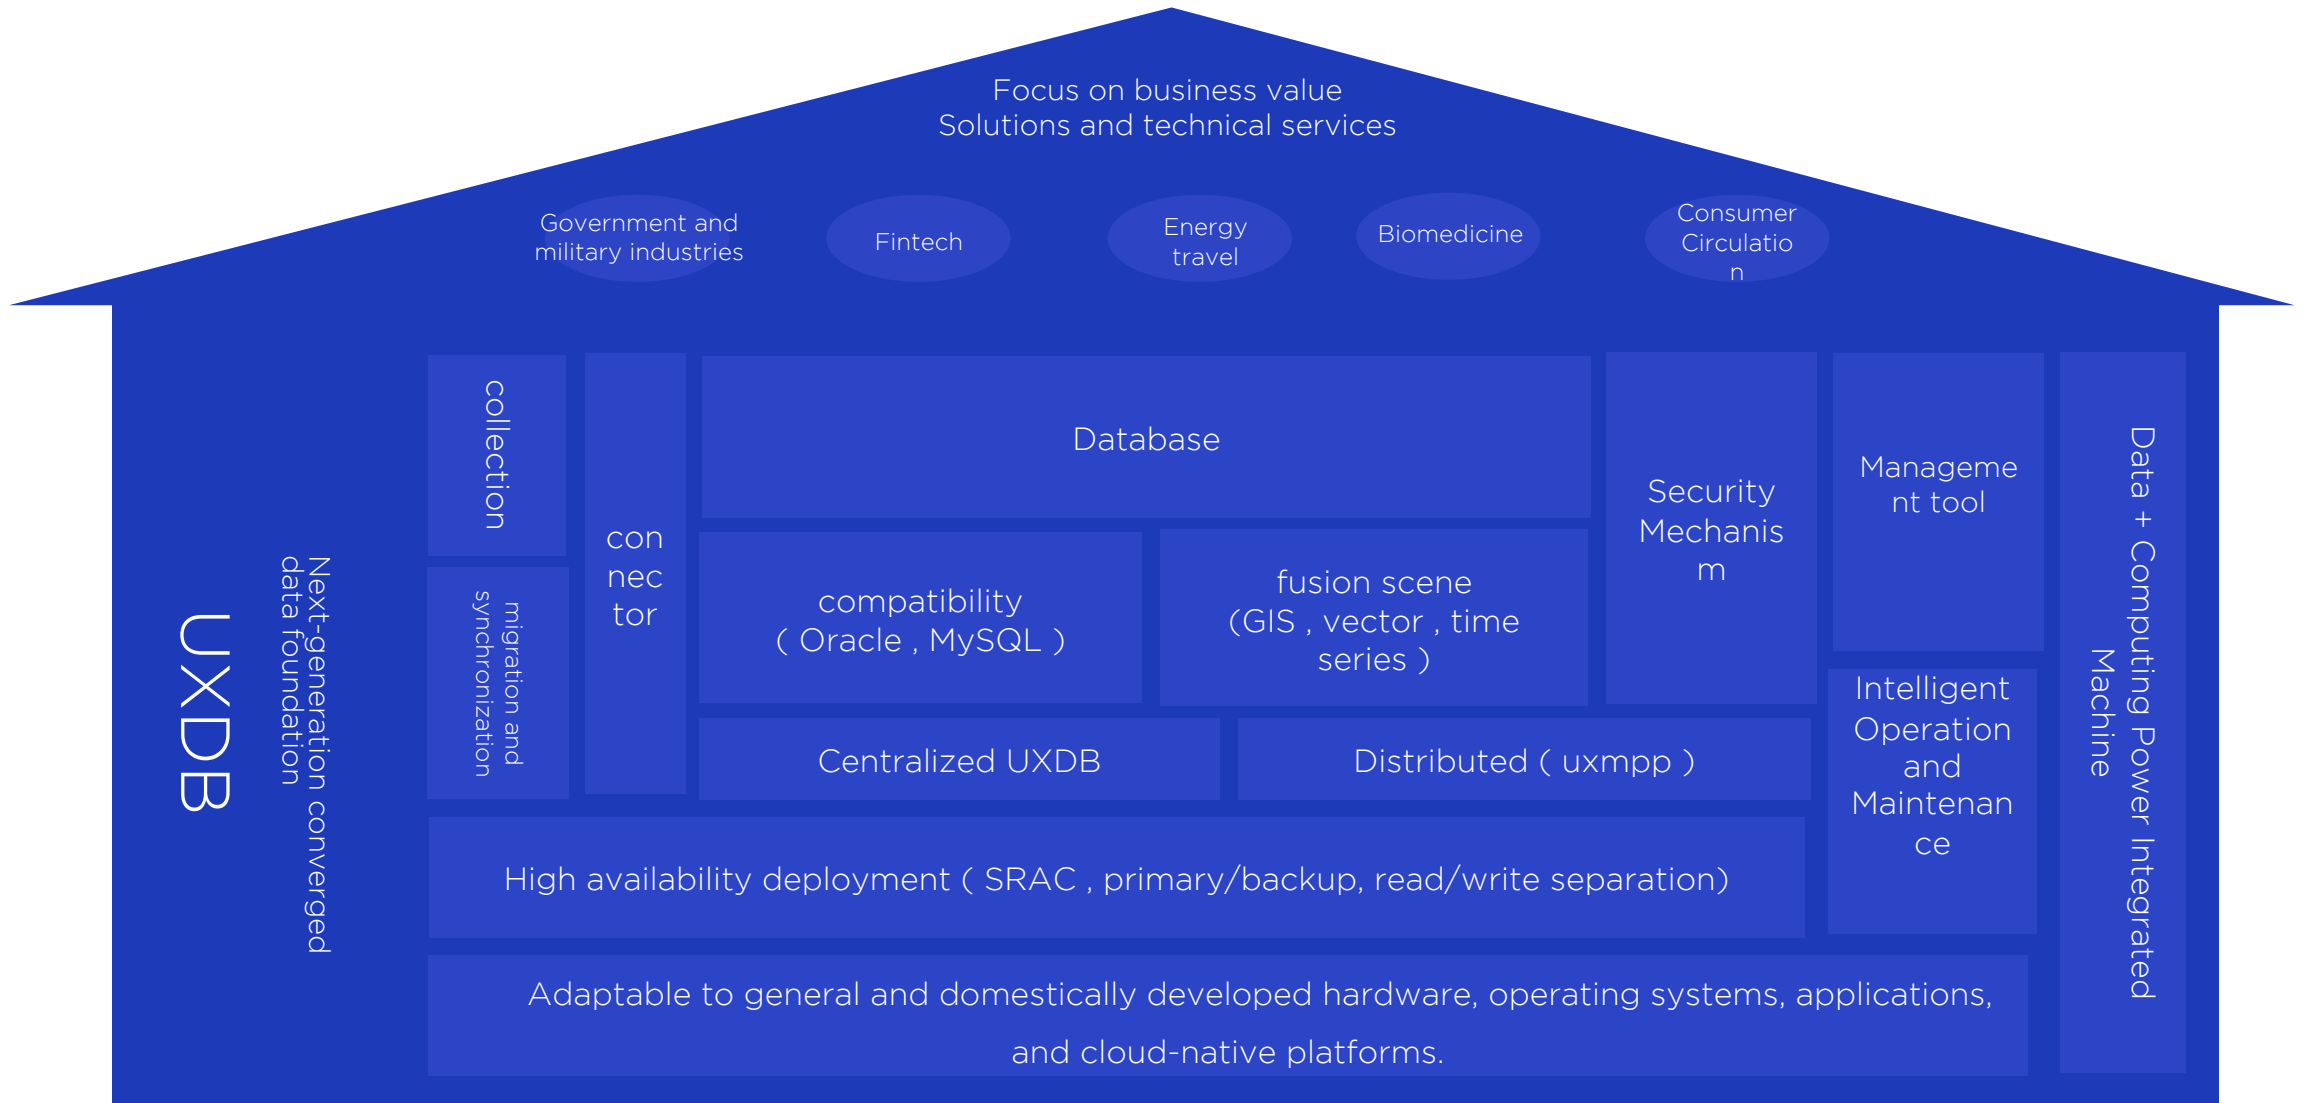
Focus on business value
Solutions and technical services

Government and military industries

Fintech

Energy travel

Biomedicine

Consumer Circulatio n

UXDB

Next-generation converged data foundation

collection

migration and synchronization

con nec tor

Database

compatibility ( Oracle , MySQL )

fusion scene (GIS , vector , time series )

Centralized UXDB

Distributed ( uxmpp )

Security Mechanis m

Manageme nt tool

Intelligent Operation and Maintenan ce

Data + Computing Power Integrated Machine

High availability deployment ( SRAC , primary/backup, read/write separation)

Adaptable to general and domestically developed hardware, operating systems, applications, and cloud-native platforms.